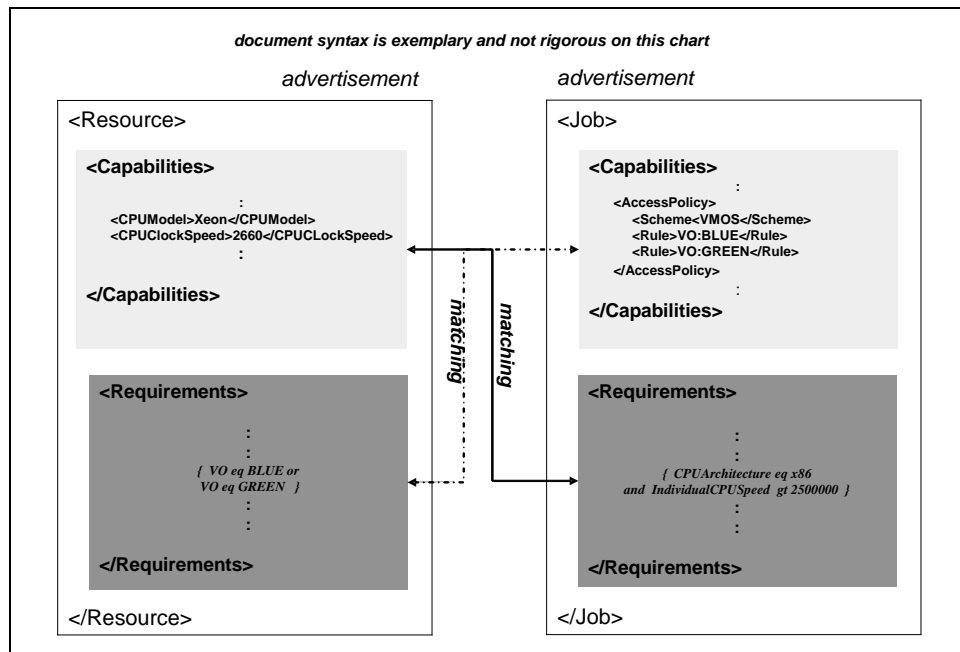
document syntax is exemplary and not rigorous on this chart

advertisement

<Resource>

<Capabilities>

:

<CPUModel>Xeon</CPUModel>
<CPUClockSpeed>2660</CPUCLockSpeed>

:

</Capabilities>

<Requirements>

:
:

{ VO eq BLUE or
VO eq GREEN }

:
:

</Requirements>

</Resource>

matching

matching

advertisement

<Job>

<Capabilities>

:

<AccessPolicy>
<Scheme<VMOS</Scheme>
<Rule>VO:BLUE</Rule>
<Rule>VO:GREEN</Rule>
</AccessPolicy>

:

</Capabilities>

<Requirements>

:
:

{ CPUArchitecture eq x86
and IndividualCPUSpeed gt 2500000 }

:
:

</Requirements>

</Job>